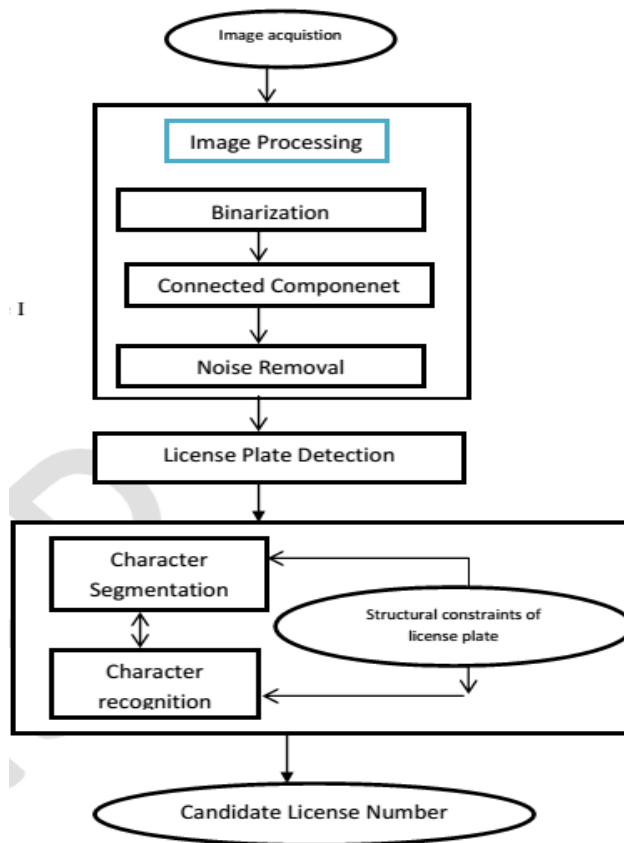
Image acquistion

Image Processing

Binarization

Connected Componenet

Noise Removal

I

License Plate Detection

Character Segmentation

Structural constraints of license plate

Character recognition

Candidate License Number